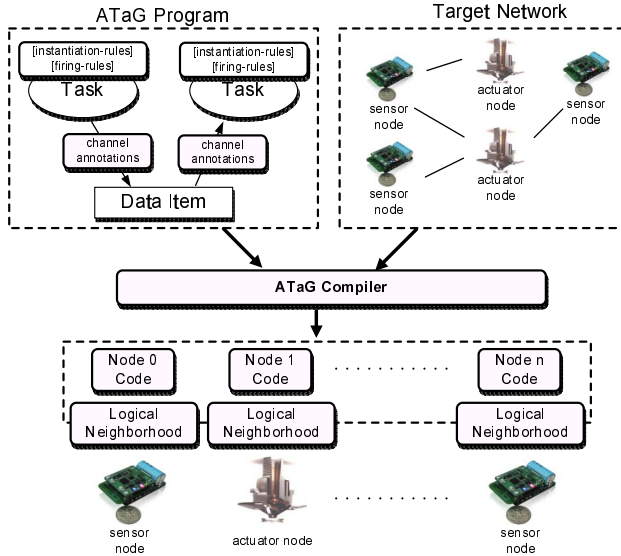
ATaG Program

[instantiation-rules]
[firing-rules]

Task

[instantiation-rules]
[firing-rules]

Task

channel annotations

channel annotations

Data Item

Target Network

sensor node

actuator node

sensor node

sensor node

actuator node

ATaG Compiler

Node 0 Code

Node 1 Code

. . . . . . . . . . .

Node n Code

Logical Neighborhood

Logical Neighborhood

Logical Neighborhood

sensor node

actuator node

. . . . . . . . . . .

sensor node